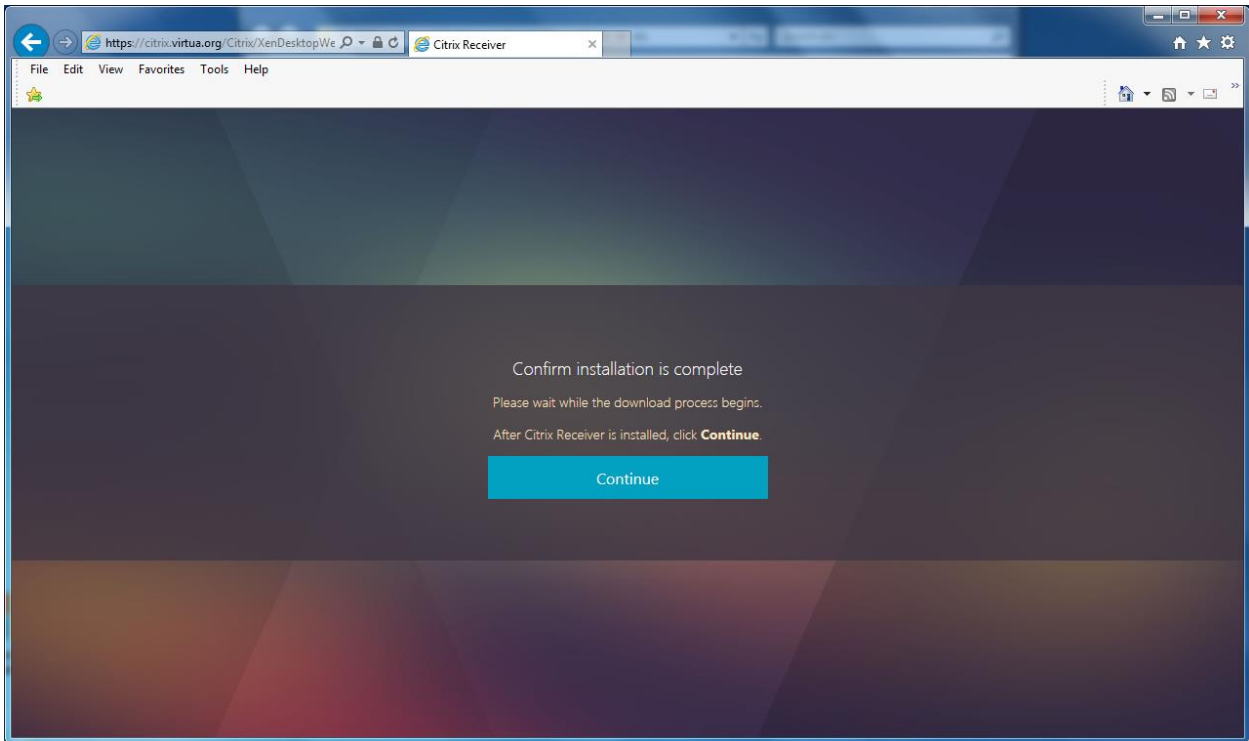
https://citrix.virtua.org/Citrix/XenDesktopWe

Citrix Receiver

File Edit View Favorites Tools Help

Confirm installation is complete

Please wait while the download process begins.

After Citrix Receiver is installed, click **Continue**.

Continue